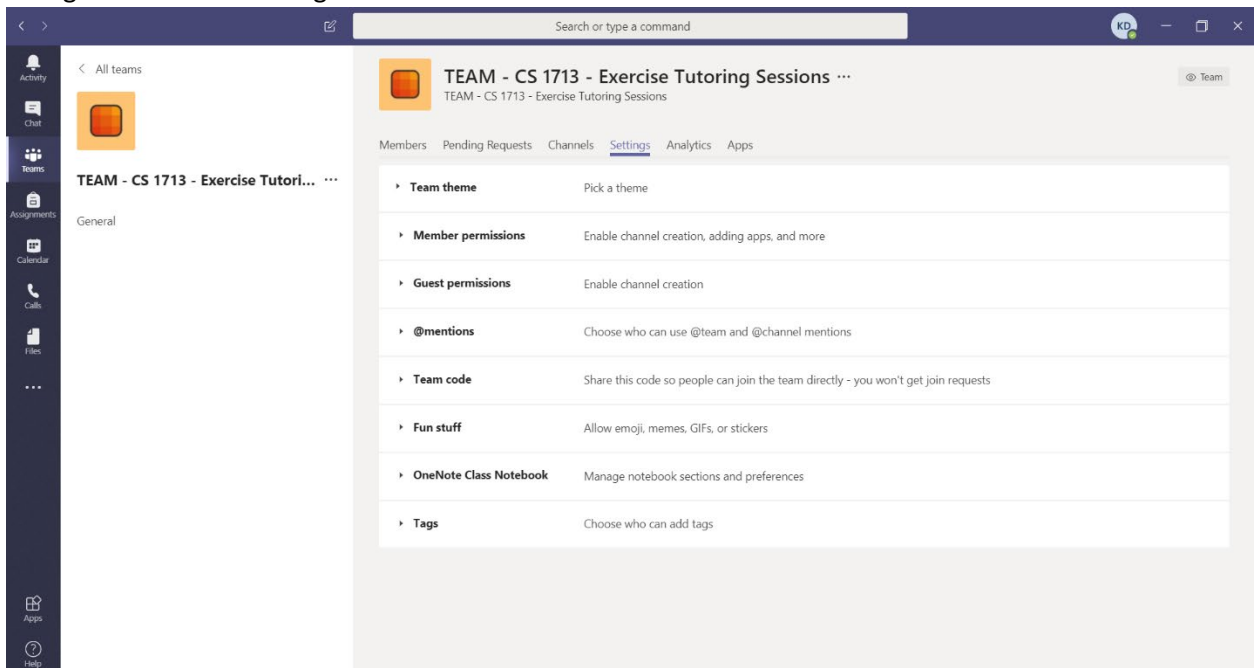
Search or type a command

KD

Activity
Chat
Teams
Assignments
Calendar
Calls
Files
...
Apps
Help

< All teams

TEAM - CS 1713 - Exercise Tutori... ···

General

TEAM - CS 1713 - Exercise Tutoring Sessions ···
TEAM - CS 1713 - Exercise Tutoring Sessions

Team

Members Pending Requests Channels Settings Analytics Apps

| | |
|---|---|
| Team theme | Pick a theme |
| Member permissions | Enable channel creation, adding apps, and more |
| Guest permissions | Enable channel creation |
| @mentions | Choose who can use @team and @channel mentions |
| Team code | Share this code so people can join the team directly - you won't get join requests |
| Fun stuff | Allow emoji, memes, GIFs, or stickers |
| OneNote Class Notebook | Manage notebook sections and preferences |
| Tags | Choose who can add tags |